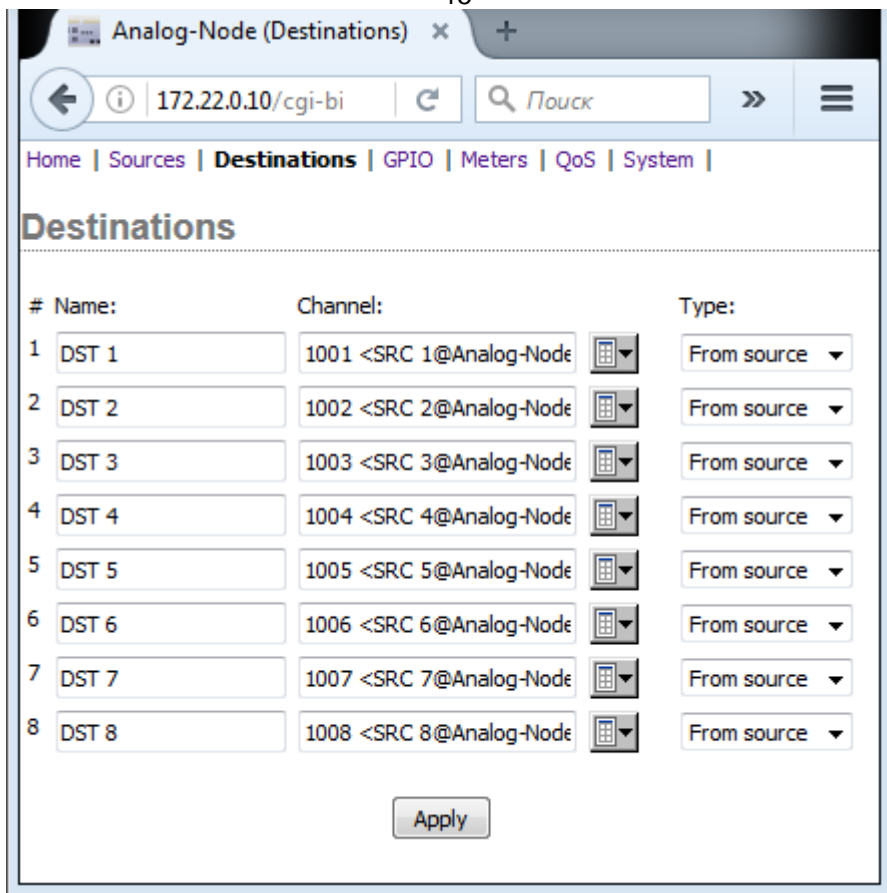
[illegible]

Analog-Node (Destinations) ×

172.22.0.10/cgi-bi

Поиск

Home | Sources | **Destinations** | GPIO | Meters | QoS | System |

Destinations

| # | Name: | Channel: | Type: |
|---|---|---|---|
| 1 | DST 1 | 1001 <SRC 1@Analog-Node | From source |
| 2 | DST 2 | 1002 <SRC 2@Analog-Node | From source |
| 3 | DST 3 | 1003 <SRC 3@Analog-Node | From source |
| 4 | DST 4 | 1004 <SRC 4@Analog-Node | From source |
| 5 | DST 5 | 1005 <SRC 5@Analog-Node | From source |
| 6 | DST 6 | 1006 <SRC 6@Analog-Node | From source |
| 7 | DST 7 | 1007 <SRC 7@Analog-Node | From source |
| 8 | DST 8 | 1008 <SRC 8@Analog-Node | From source |

Apply